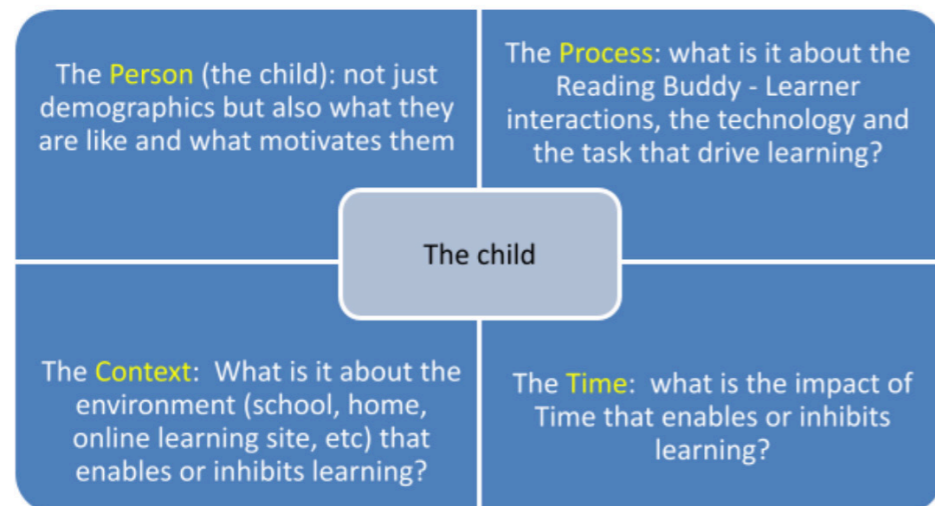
The Person (the child): not just demographics but also what they are like and what motivates them

The Process: what is it about the Reading Buddy - Learner interactions, the technology and the task that drive learning?

The child

The Context: What is it about the environment (school, home, online learning site, etc) that enables or inhibits learning?

The Time: what is the impact of Time that enables or inhibits learning?